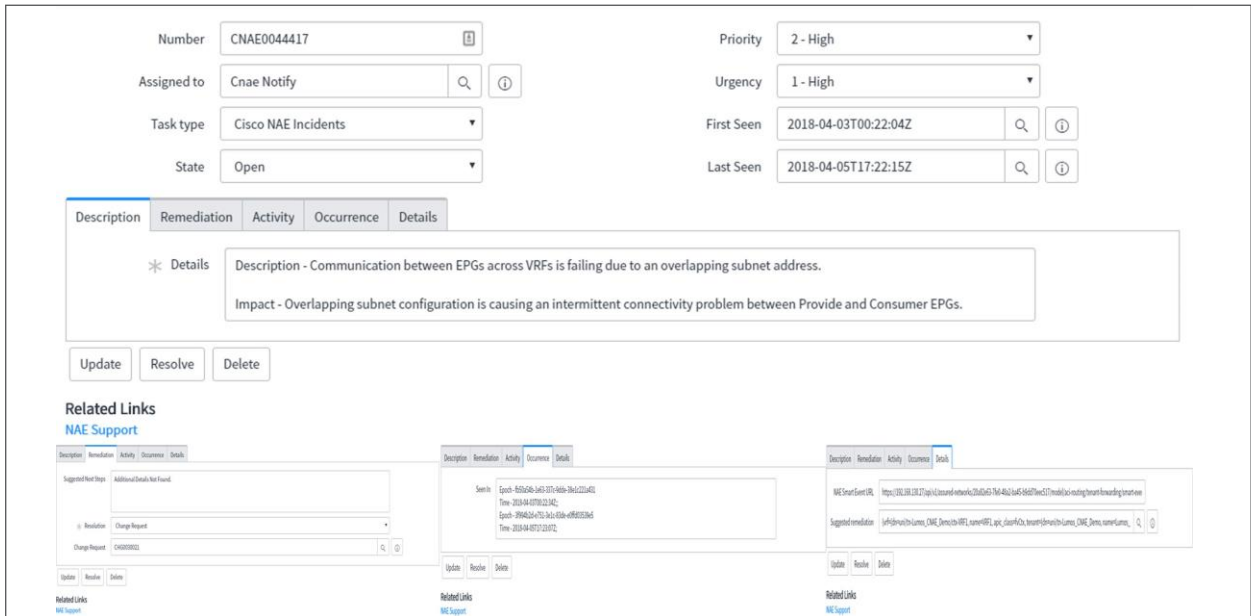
Number CNAE0044417

Assigned to Cnae Notify

Task type Cisco NAE Incidents

State Open

Priority 2 - High

Urgency 1 - High

First Seen 2018-04-03T00:22:04Z

Last Seen 2018-04-05T17:22:15Z

Description | Remediation | Activity | Occurrence | Details

Details Description - Communication between EPGs across VRFs is failing due to an overlapping subnet address.

Impact - Overlapping subnet configuration is causing an intermittent connectivity problem between Provide and Consumer EPGs.

Update Resolve Delete

Related Links
NAE Support

Description Remediation Activity Occurrence Details

Suggested Next Steps Additional Details Not Found.

Resolution Change Request

Change Request CHG0030021

Update Resolve Delete

Related Links
NAE Support

Description Remediation Activity Occurrence Details

Seen In Epoch - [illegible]
Time - 2018-04-03T00:22:04Z;
Epoch - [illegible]
Time - 2018-04-05T17:22:07Z;

Update Resolve Delete

Related Links
NAE Support

Description Remediation Activity Occurrence Details

NAE Smart Event URL https://192.168.130.27/api/v1/assured-networks/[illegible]

Suggested remediation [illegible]

Update Resolve Delete

Related Links
NAE Support